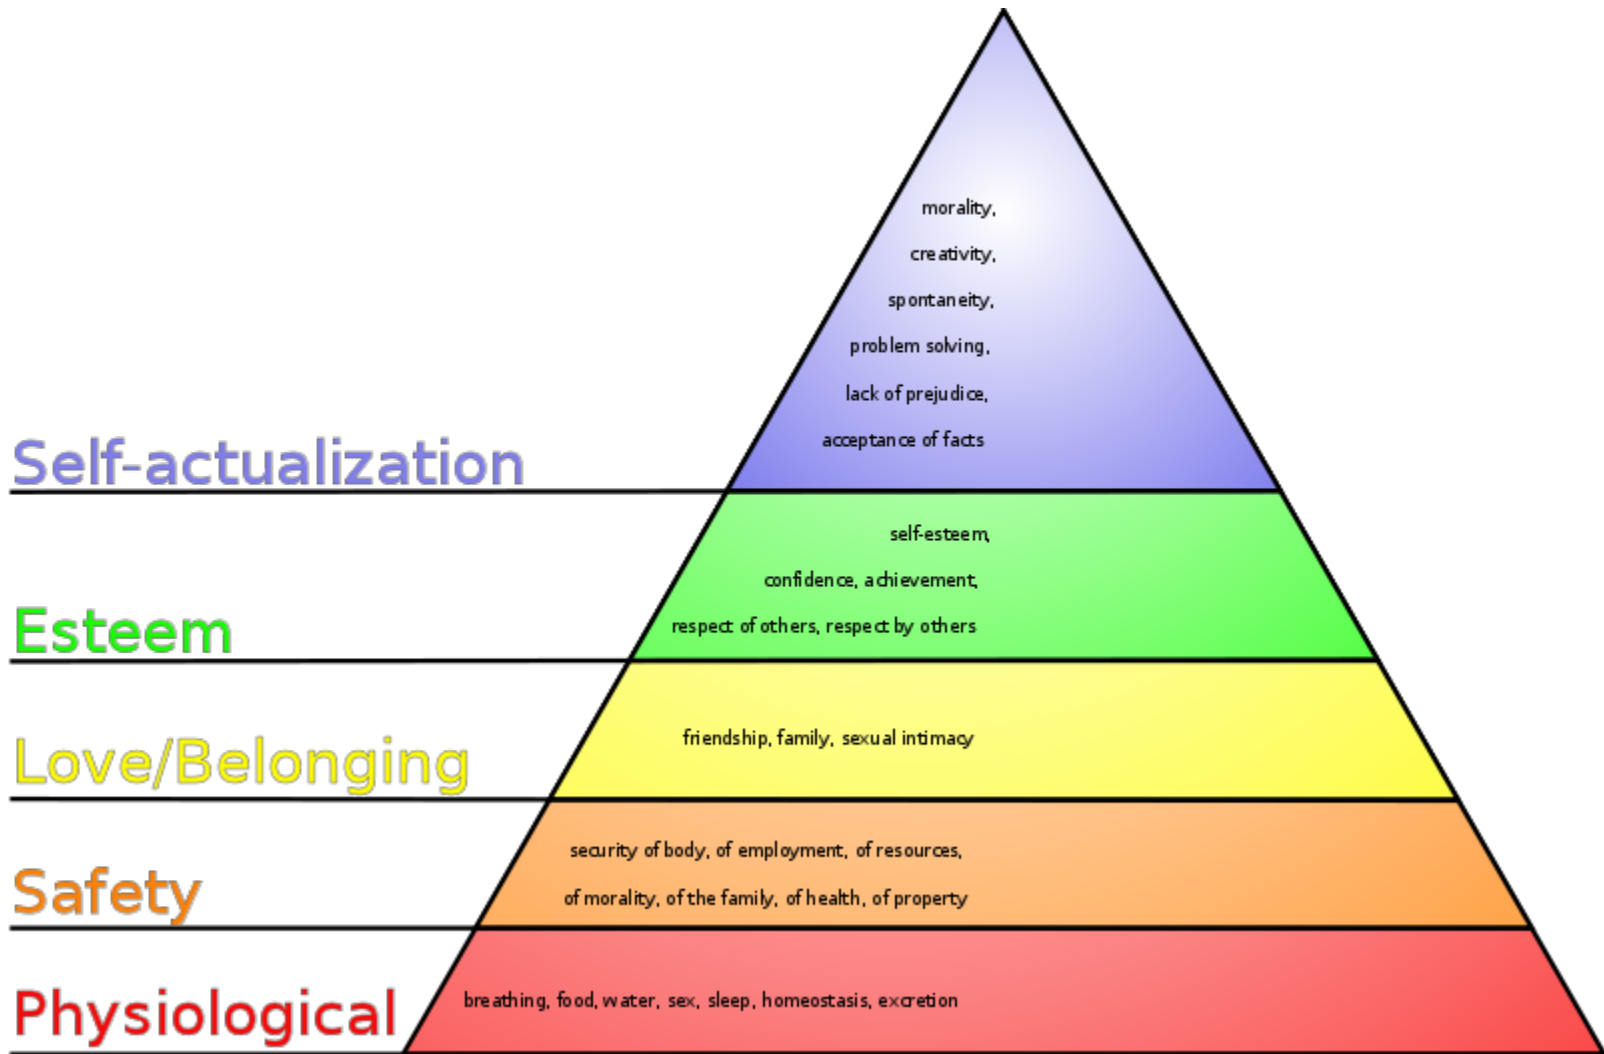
Self-actualization

morality,
creativity,
spontaneity,
problem solving,
lack of prejudice,
acceptance of facts

Esteem

self-esteem,
confidence, achievement,
respect of others, respect by others

Love/Belonging

friendship, family, sexual intimacy

Safety

security of body, of employment, of resources,
of morality, of the family, of health, of property

Physiological

breathing, food, water, sex, sleep, homeostasis, excretion